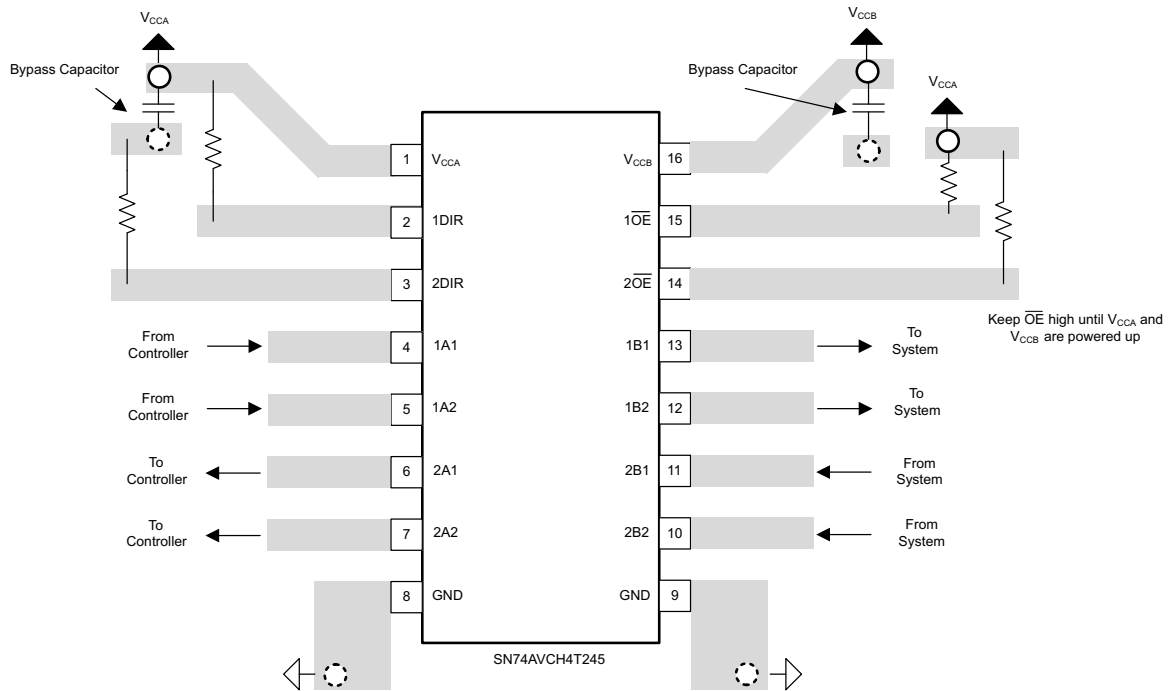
$V_{CCA}$

Bypass Capacitor

$V_{CCB}$

Bypass Capacitor

$V_{CCA}$

1 $V_{CCA}$

2 1DIR

3 2DIR

From Controller 4 1A1

From Controller 5 1A2

To Controller 6 2A1

To Controller 7 2A2

8 GND

$V_{CCB}$ 16

$1\overline{OE}$ 15

$2\overline{OE}$ 14

1B1 13 To System

1B2 12 To System

2B1 11 From System

2B2 10 From System

GND 9

Keep $\overline{OE}$ high until $V_{CCA}$ and $V_{CCB}$ are powered up

SN74AVCH4T245